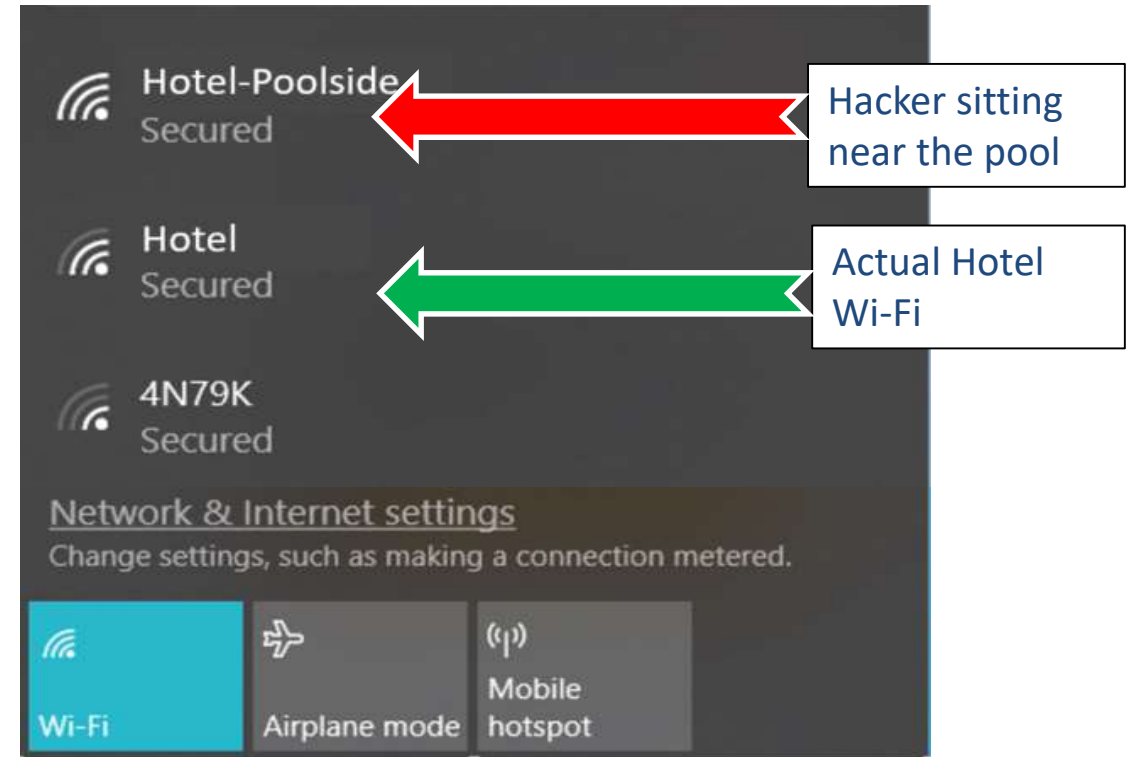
Hotel-Poolside
Secured

Hacker sitting near the pool

Hotel
Secured

Actual Hotel Wi-Fi

4N79K
Secured

Network & Internet settings
Change settings, such as making a connection metered.

Wi-Fi

Airplane mode

Mobile hotspot